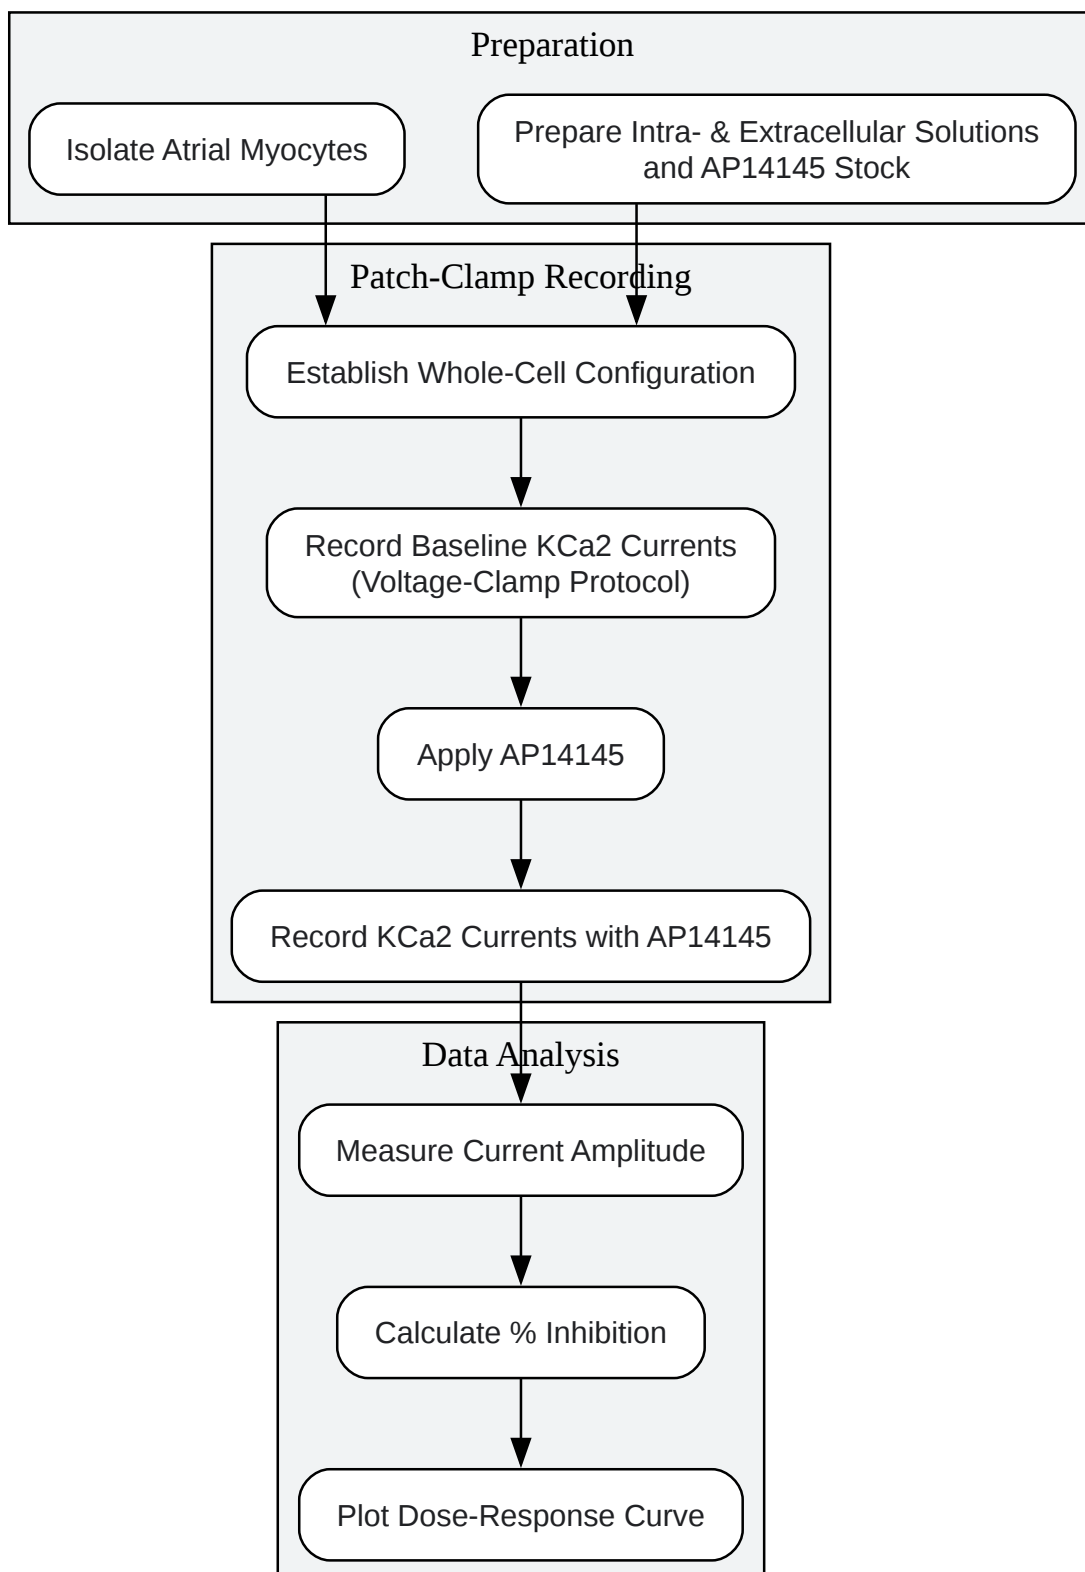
Preparation

Isolate Atrial Myocytes

Prepare Intra- & Extracellular Solutions and AP14145 Stock

Patch-Clamp Recording

Establish Whole-Cell Configuration

Record Baseline KCa2 Currents (Voltage-Clamp Protocol)

Apply AP14145

Record KCa2 Currents with AP14145

Data Analysis

Measure Current Amplitude

Calculate % Inhibition

Plot Dose-Response Curve